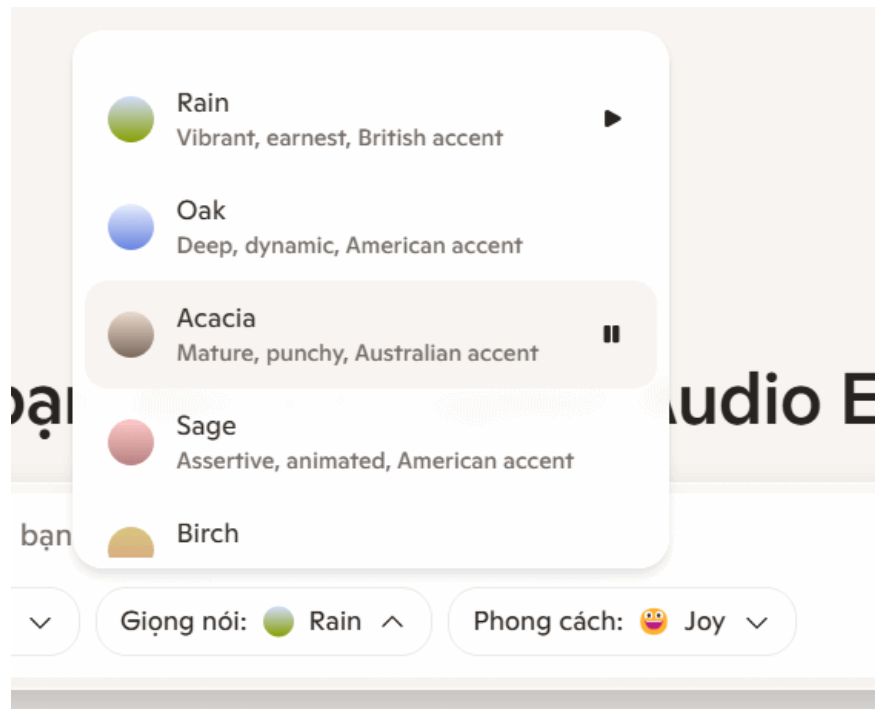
Rain
Vibrant, earnest, British accent

Oak
Deep, dynamic, American accent

Acacia
Mature, punchy, Australian accent

Sage
Assertive, animated, American accent

Birch

bạn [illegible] Audio E

bạn

Giọng nói: Rain

Phong cách: Joy